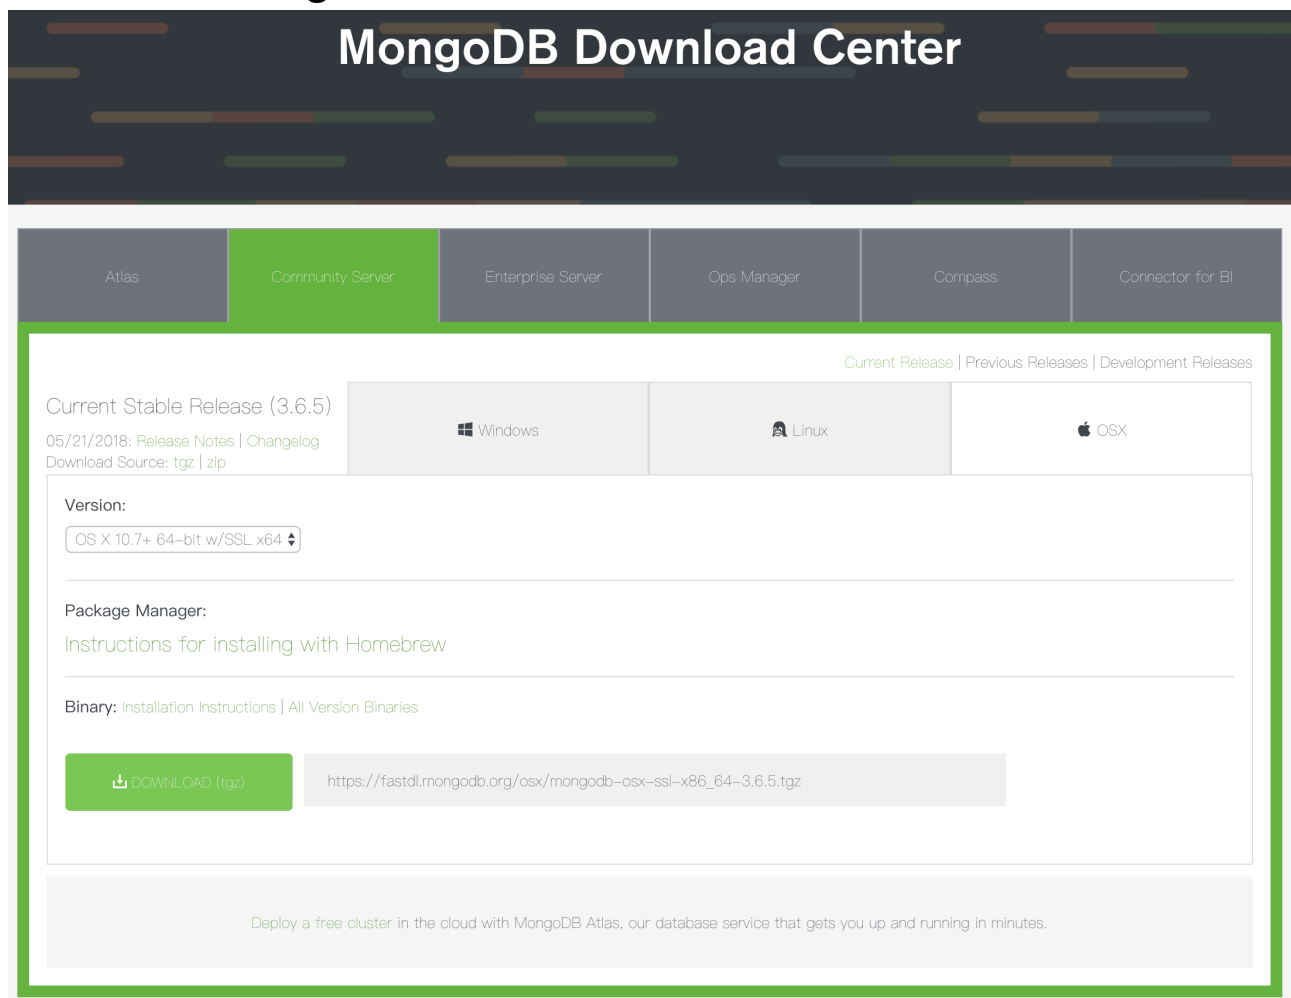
MongoDB Download Center

Atlas | Community Server | Enterprise Server | Ops Manager | Compass | Connector for BI

Current Release | Previous Releases | Development Releases

Current Stable Release (3.6.5)

05/21/2018: Release Notes | Changelog

Download Source: tgz | zip

Windows

Linux

OSX

Version:

OS X 10.7+ 64-bit w/SSL x64

Package Manager:

Instructions for installing with Homebrew

Binary: Installation Instructions | All Version Binaries

DOWNLOAD (tgz)

https://fastdl.mongodb.org/osx/mongodb-osx-ssl-x86_64-3.6.5.tgz

Deploy a free cluster in the cloud with MongoDB Atlas, our database service that gets you up and running in minutes.